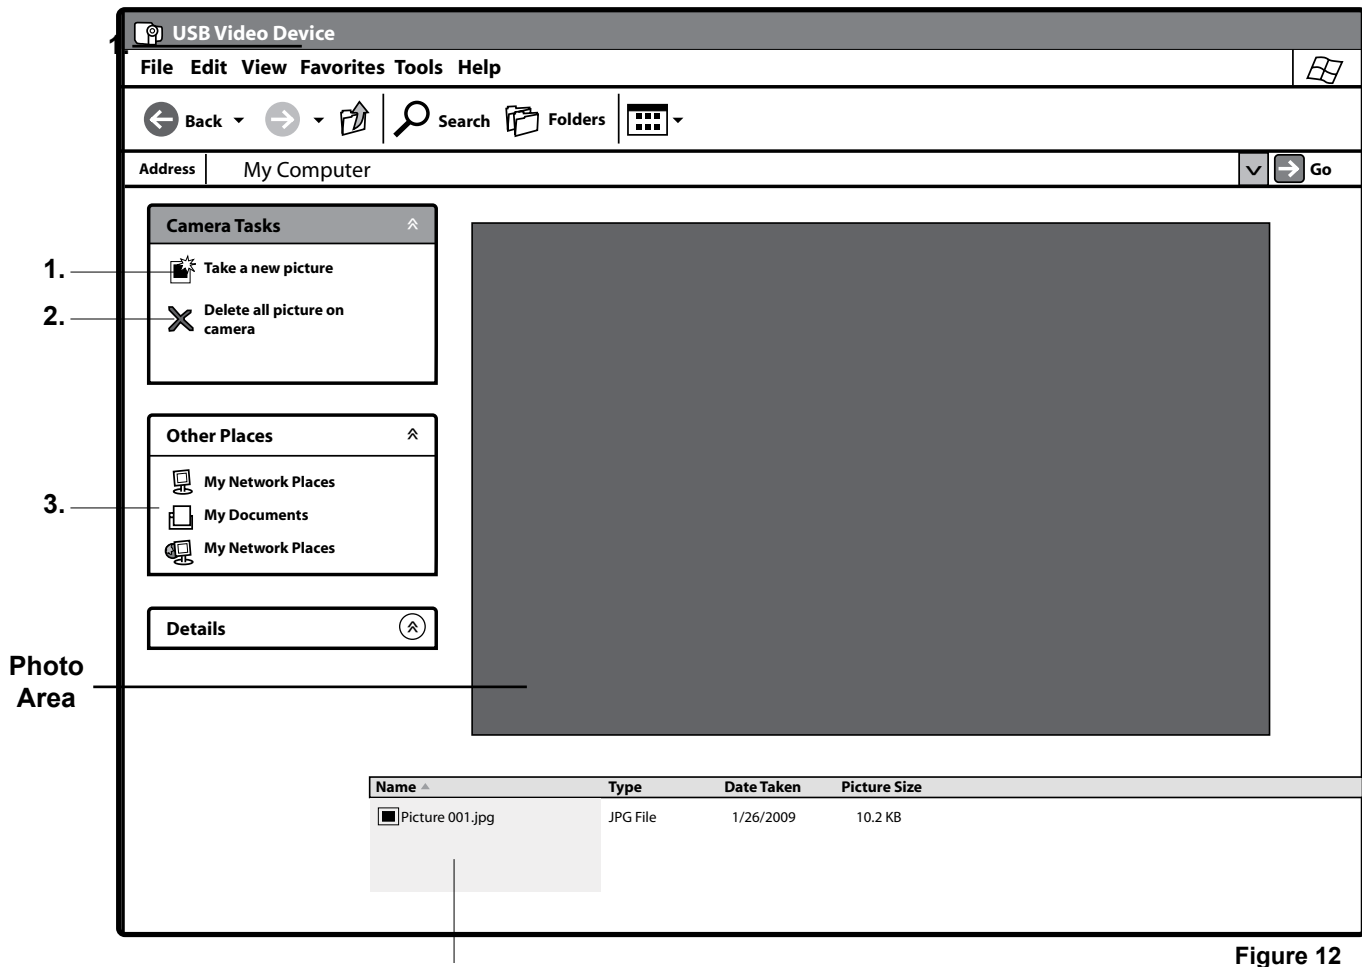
USB Video Device

File Edit View Favorites Tools Help

Back Search Folders

Address My Computer Go

Camera Tasks

1. Take a new picture

2. Delete all picture on camera

Other Places

3. My Network Places
My Documents
My Network Places

Details

Photo Area

| Name | Type | Date Taken | Picture Size |
|---|---|---|---|
| Picture 001.jpg | JPG File | 1/26/2009 | 10.2 KB |

Figure 12